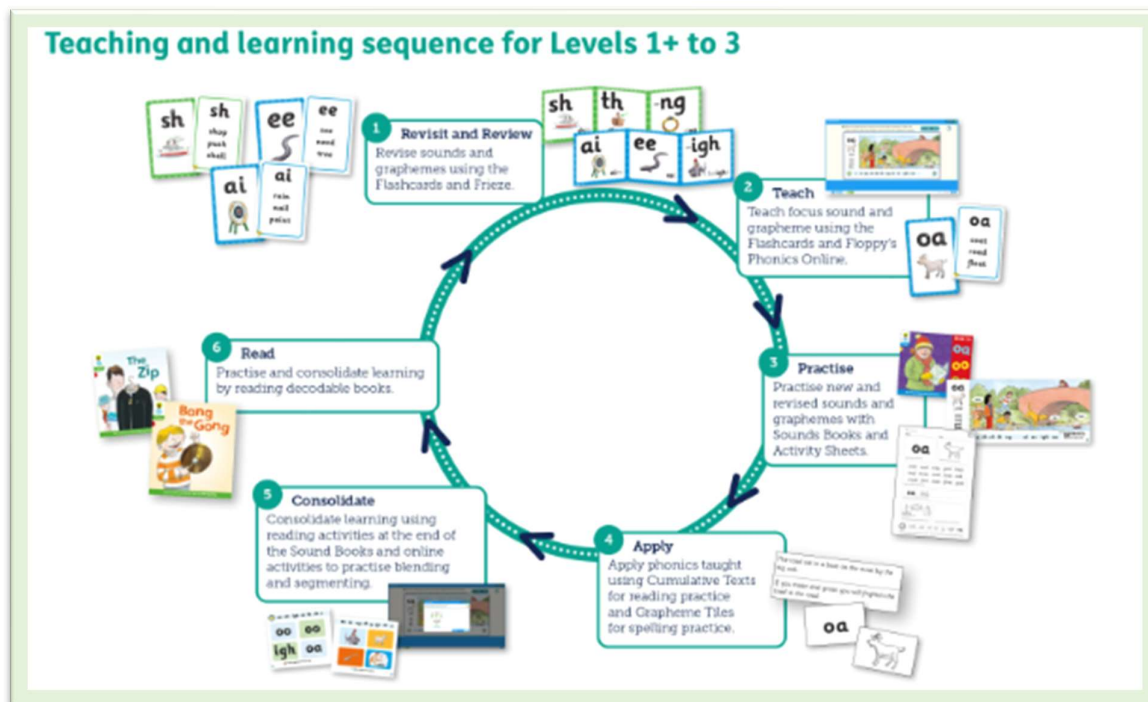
Teaching and learning sequence for Levels 1+ to 3

sh
sh
shop
push
shell

ee
ee
see
need
tree

ai
ai
rain
nail
paint

1 Revisit and Review
Revise sounds and graphemes using the Flashcards and Frieze.

sh th -ng
ai ee -igh

2 Teach
Teach focus sound and grapheme using the Flashcards and Floppy's Phonics Online.

oa
oa
coat
road
float

3 Practise
Practise new and revised sounds and graphemes with Sounds Books and Activity Sheets.

oa

4 Apply
Apply phonics taught using Cumulative Texts for reading practice and Grapheme Tiles for spelling practice.

oa

5 Consolidate
Consolidate learning using reading activities at the end of the Sound Books and online activities to practise blending and segmenting.

oo oo
igh oa

6 Read
Practise and consolidate learning by reading decodable books.

The Zip

Bong the Gong